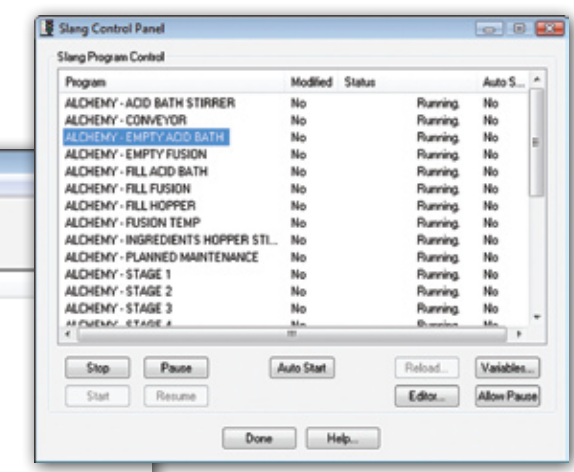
Slang Control Panel

Slang Program Control

| Program | Modified | Status | Auto S... |
|---|---|---|---|
| ALCHEMY - ACID BATH STIRRER | No | Running. | No |
| ALCHEMY - CONVEYOR | No | Running. | No |
| ALCHEMY - EMPTY ACID BATH | No | Running. | No |
| ALCHEMY - EMPTY FUSION | No | Running. | No |
| ALCHEMY - FILL ACID BATH | No | Running. | No |
| ALCHEMY - FILL FUSION | No | Running. | No |
| ALCHEMY - FILL HOPPER | No | Running. | No |
| ALCHEMY - FUSION TEMP | No | Running. | No |
| ALCHEMY - INGREDIENTS HOPPER STI... | No | Running. | No |
| ALCHEMY - PLANNED MAINTENANCE | No | Running. | No |
| ALCHEMY - STAGE 1 | No | Running. | No |
| ALCHEMY - STAGE 2 | No | Running. | No |
| ALCHEMY - STAGE 3 | No | Running. | No |
| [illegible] | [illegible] | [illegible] | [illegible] |

Stop Pause Auto Start Reload... Variables...

Start Resume Editor... Allow Pause

Done Help...